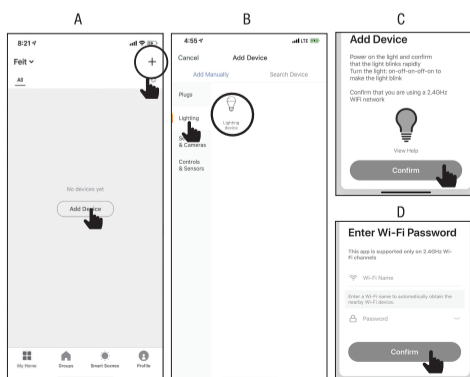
A

8:21

Felt

+

All

No devices yet

Add Device

My Home

Groups

Smart Scenes

Profile

B

4:55

LTE

Cancel

Add Device

Add Manually

Search Device

Plugs

Lighting

Lighting device

S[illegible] & Cameras

Controls & Sensors

C

Add Device

Power on the light and confirm that the light blinks rapidly
Turn the light: on-off-on-off-on to make the light blink

Confirm that you are using a 2.4GHz WiFi network

View Help

Confirm

D

Enter Wi-Fi Password

This app is supported only on 2.4GHz Wi-Fi channels

Wi-Fi Name

Enter a Wi-Fi name to automatically obtain the nearby Wi-Fi devices.

Password

Confirm